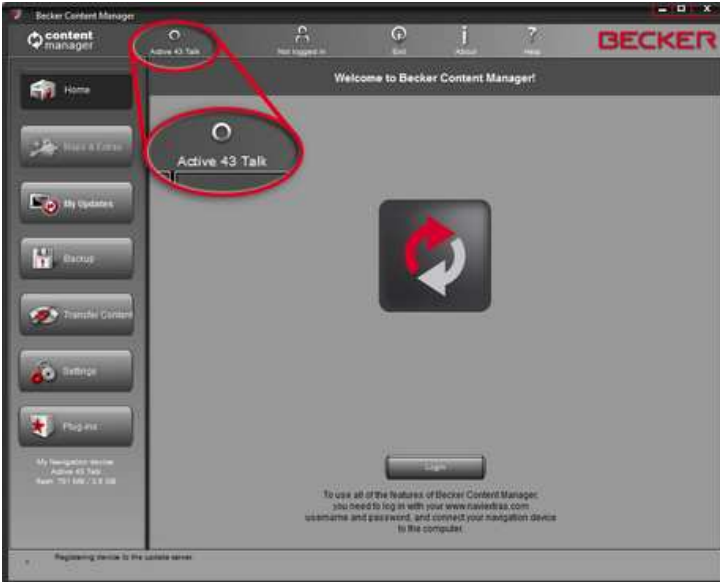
Becker Content Manager

content manager

Active 43 Talk

Not logged in

End

About

Help

BECKER

Home

Maps & Extras

My Updates

Backup

Transfer Content

Settings

Plug-ins

My Navigation device
Active 43 Talk
flash: 751 MB / 3.8 GB

Welcome to Becker Content Manager!

Active 43 Talk

Login

To use all of the features of Becker Content Manager, you need to log in with your www.naviextras.com username and password, and connect your navigation device to the computer.

Registering device to the update server.